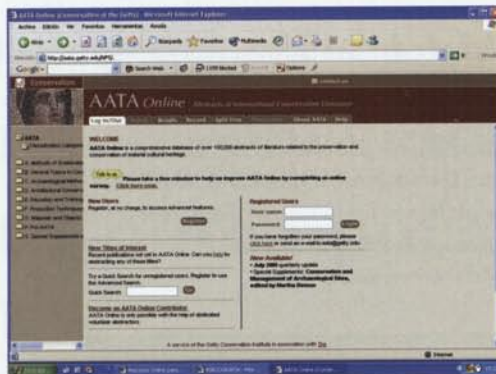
AATA Online (Conservation at the Getty) - Microsoft Internet Explorer

AATA Online Abstracts of International Conservation Literature

WELCOME

AATA Online is a comprehensive database of over 100,000 abstracts of literature related to the preservation and conservation of material cultural heritage.

Please take a few minutes to help us improve AATA Online by completing an online survey. Click here now.

New Users
Register, at no charge, to access advanced features.

Register

Registered Users
User name:
Password:
Login

If you have forgotten your password, please click here or send an e-mail to aata@getty.edu.

Now Available!
• July 2007 quarterly update
• Special Supplement: Conservation and Management of Archaeological Sites, edited by Martha Demas

New Titles of Interest
Recent publications not yet in AATA Online. Can you help by abstracting any of these titles?

Try a Quick Search for unregistered users. Register to use the Advanced Search.

Quick Search: Go

Become an AATA Online Contributor
AATA Online is only possible with the help of dedicated volunteer abstractors.

A service of the Getty Conservation Institute in association with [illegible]

Internet